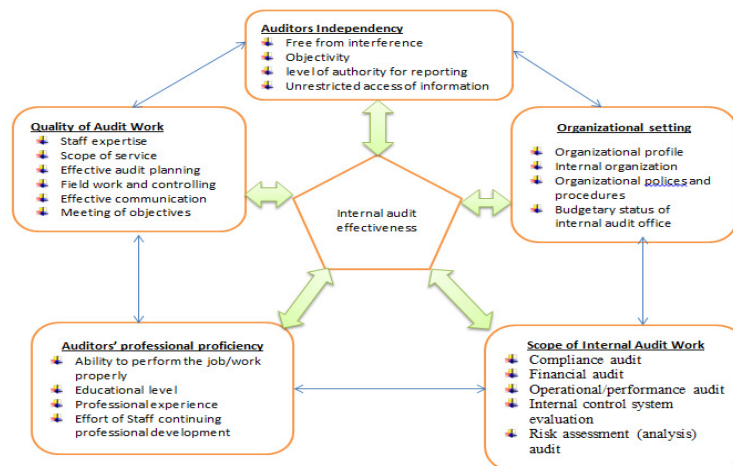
Auditors Independency
Free from interference
Objectivity
level of authority for reporting
Unrestricted access of information

Quality of Audit Work
Staff expertise
Scope of service
Effective audit planning
Field work and controlling
Effective communication
Meeting of objectives

Organizational setting
Organizational profile
Internal organization
Organizational polices and procedures
Budgetary status of internal audit office

Internal audit effectiveness

Auditors' professional proficiency
Ability to perform the job/work properly
Educational level
Professional experience
Effort of Staff continuing professional development

Scope of Internal Audit Work
Compliance audit
Financial audit
Operational/performance audit
Internal control system evaluation
Risk assessment (analysis) audit